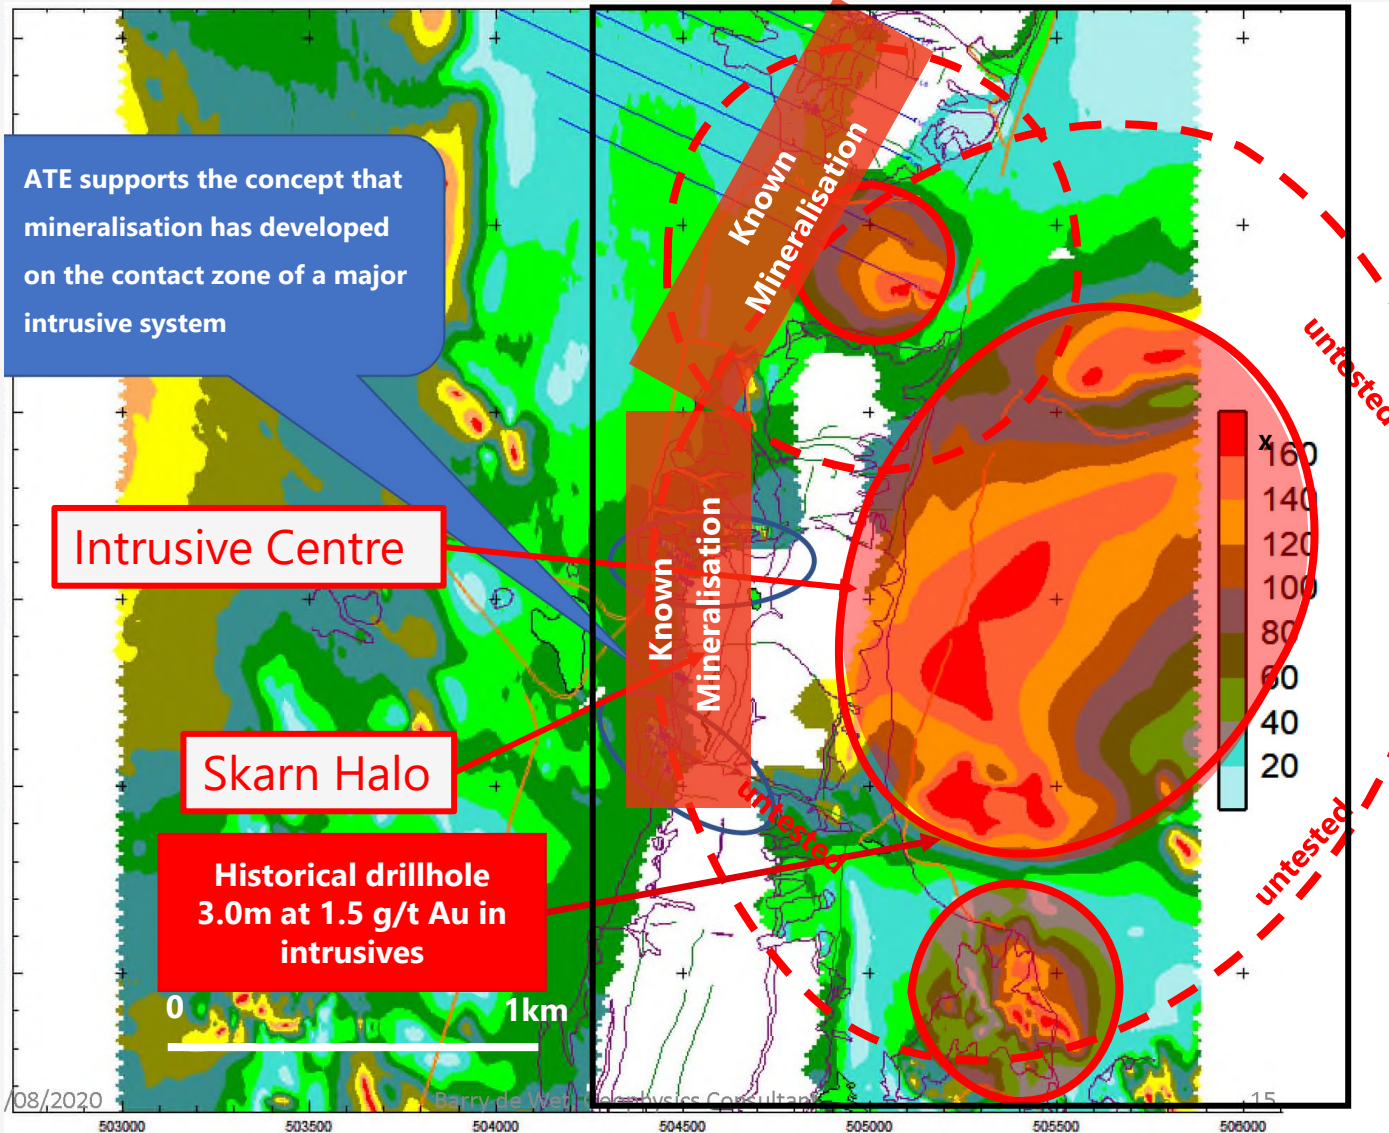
ATE supports the concept that mineralisation has developed on the contact zone of a major intrusive system

Known Mineralisation

untested

x
160
140
120
100
80
60
40
20

Intrusive Centre

Known Mineralisation

Skarn Halo

untested

untested

Historical drillhole 3.0m at 1.5 g/t Au in intrusives

0

1km

/08/2020

Barry de Wet Geophysics Consultant

15

503000 503500 504000 504500 505000 505500 506000